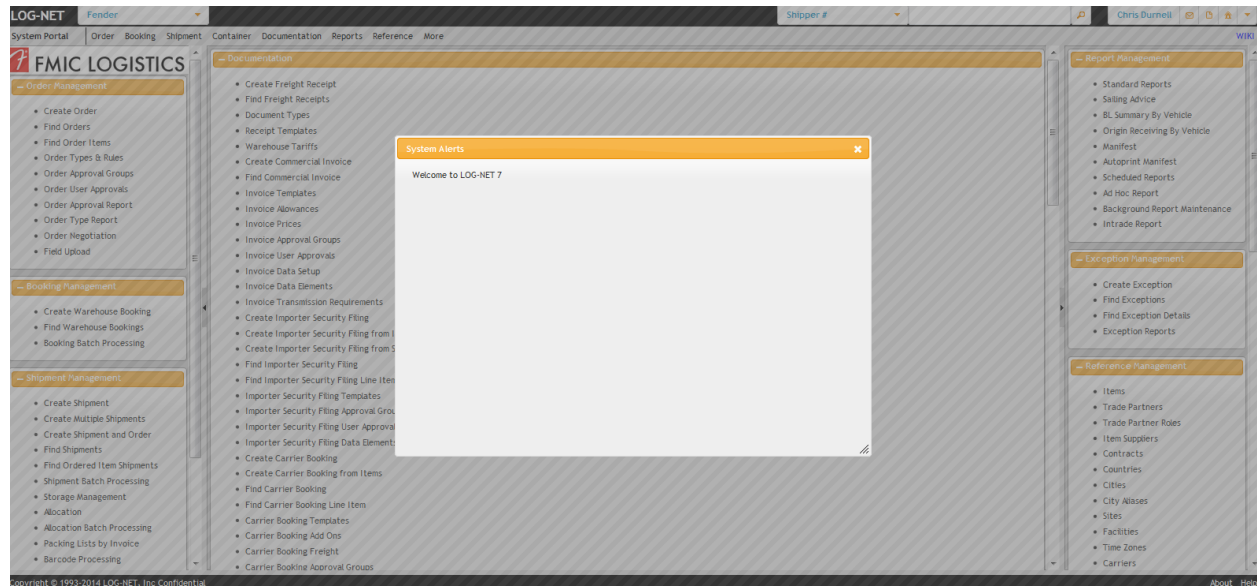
LOG-NET Fender Shipper # Chris Durnell

System Portal Order Booking Shipment Container Documentation Reports Reference More WIKI

FMIC LOGISTICS

– Order Management
• Create Order
• Find Orders
• Find Order Items
• Order Types & Rules
• Order Approval Groups
• Order User Approvals
• Order Approval Report
• Order Type Report
• Order Negotiation
• Field Upload

– Booking Management
• Create Warehouse Booking
• Find Warehouse Bookings
• Booking Batch Processing

– Shipment Management
• Create Shipment
• Create Multiple Shipments
• Create Shipment and Order
• Find Shipments
• Find Ordered Item Shipments
• Shipment Batch Processing
• Storage Management
• Allocation
• Allocation Batch Processing
• Packing Lists by Invoice
• Barcode Processing

– Documentation
• Create Freight Receipt
• Find Freight Receipts
• Document Types
• Receipt Templates
• Warehouse Tariffs
• Create Commercial Invoice
• Find Commercial Invoice
• Invoice Templates
• Invoice Allowances
• Invoice Prices
• Invoice Approval Groups
• Invoice User Approvals
• Invoice Data Setup
• Invoice Data Elements
• Invoice Transmission Requirements
• Create Importer Security Filing
• Create Importer Security Filing from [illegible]
• Create Importer Security Filing from S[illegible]
• Find Importer Security Filing
• Find Importer Security Filing Line Item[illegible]
• Importer Security Filing Templates
• Importer Security Filing Approval Grou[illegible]
• Importer Security Filing User Approval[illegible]
• Importer Security Filing Data Elements
• Create Carrier Booking
• Create Carrier Booking from Items
• Find Carrier Booking
• Find Carrier Booking Line Item
• Carrier Booking Templates
• Carrier Booking Add Ons
• Carrier Booking Freight
• Carrier Booking Approval Groups

System Alerts
Welcome to LOG-NET 7

– Report Management
• Standard Reports
• Sailing Advice
• BL Summary By Vehicle
• Origin Receiving By Vehicle
• Manifest
• Autoprint Manifest
• Scheduled Reports
• Ad Hoc Report
• Background Report Maintenance
• Intrade Report

– Exception Management
• Create Exception
• Find Exceptions
• Find Exception Details
• Exception Reports

– Reference Management
• Items
• Trade Partners
• Trade Partner Roles
• Item Suppliers
• Contracts
• Countries
• Cities
• City Aliases
• Sites
• Facilities
• Time Zones
• Carriers

Copyright © 1993-2014 LOG-NET, Inc Confidential About Help